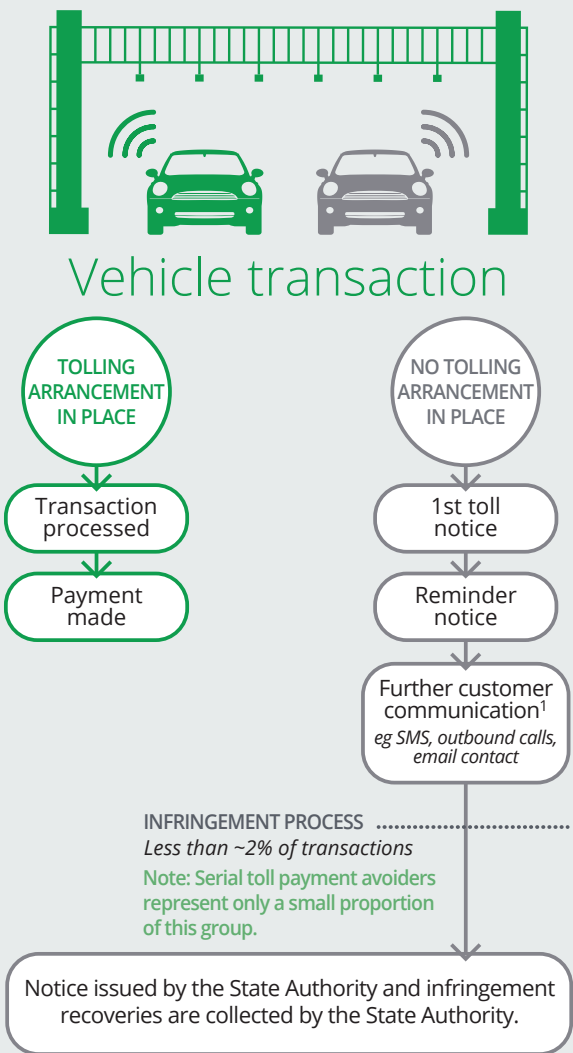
Vehicle transaction

TOLLING ARRANGEMENT IN PLACE

Transaction processed

Payment made

NO TOLLING ARRANGEMENT IN PLACE

1st toll notice

Reminder notice

Further customer communication$^1$
eg SMS, outbound calls, email contact

INFRINGEMENT PROCESS
Less than ~2% of transactions
Note: Serial toll payment avoiders represent only a small proportion of this group.

Notice issued by the State Authority and infringement recoveries are collected by the State Authority.